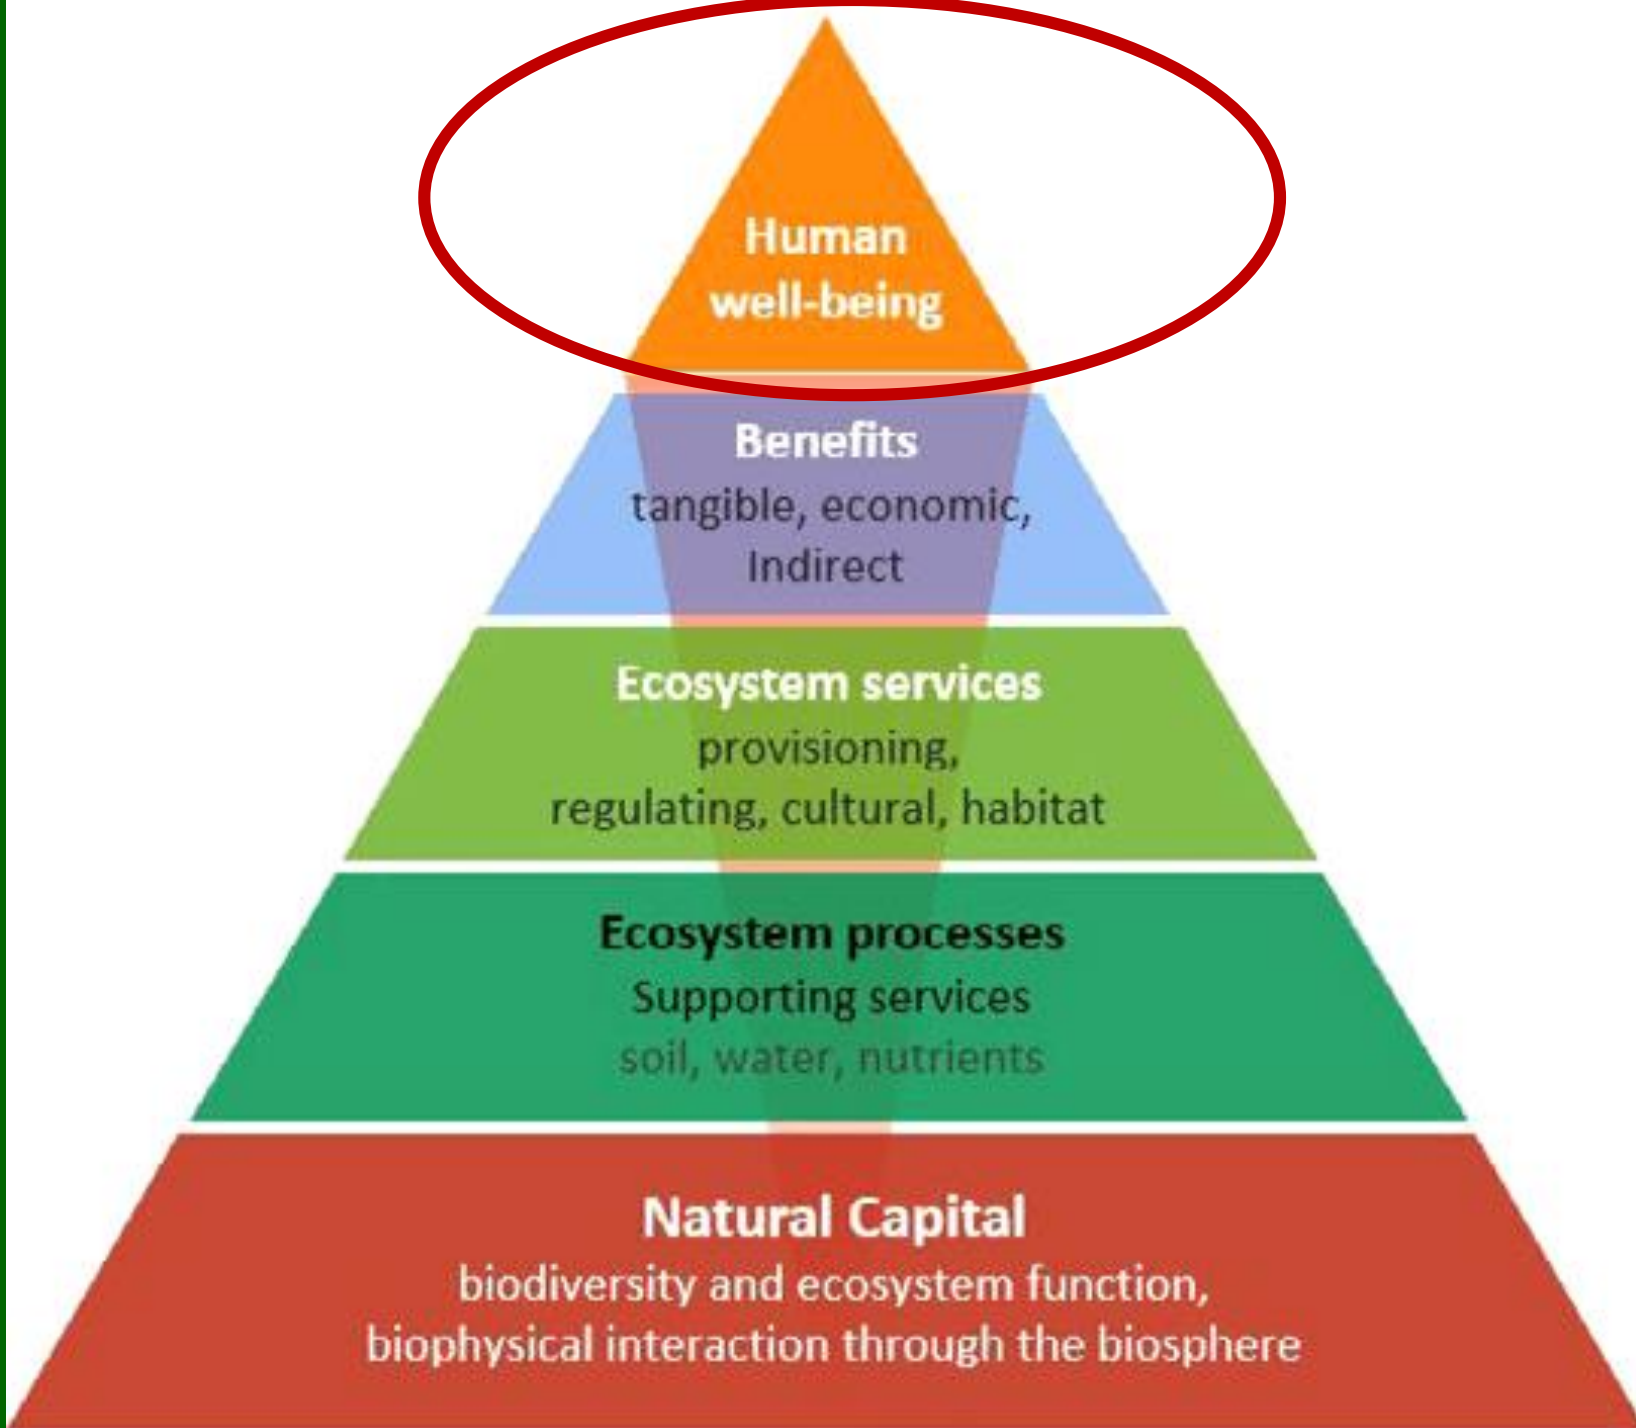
Human well-being

Benefits
tangible, economic, Indirect

Ecosystem services
provisioning, regulating, cultural, habitat

Ecosystem processes
Supporting services
soil, water, nutrients

Natural Capital
biodiversity and ecosystem function, biophysical interaction through the biosphere